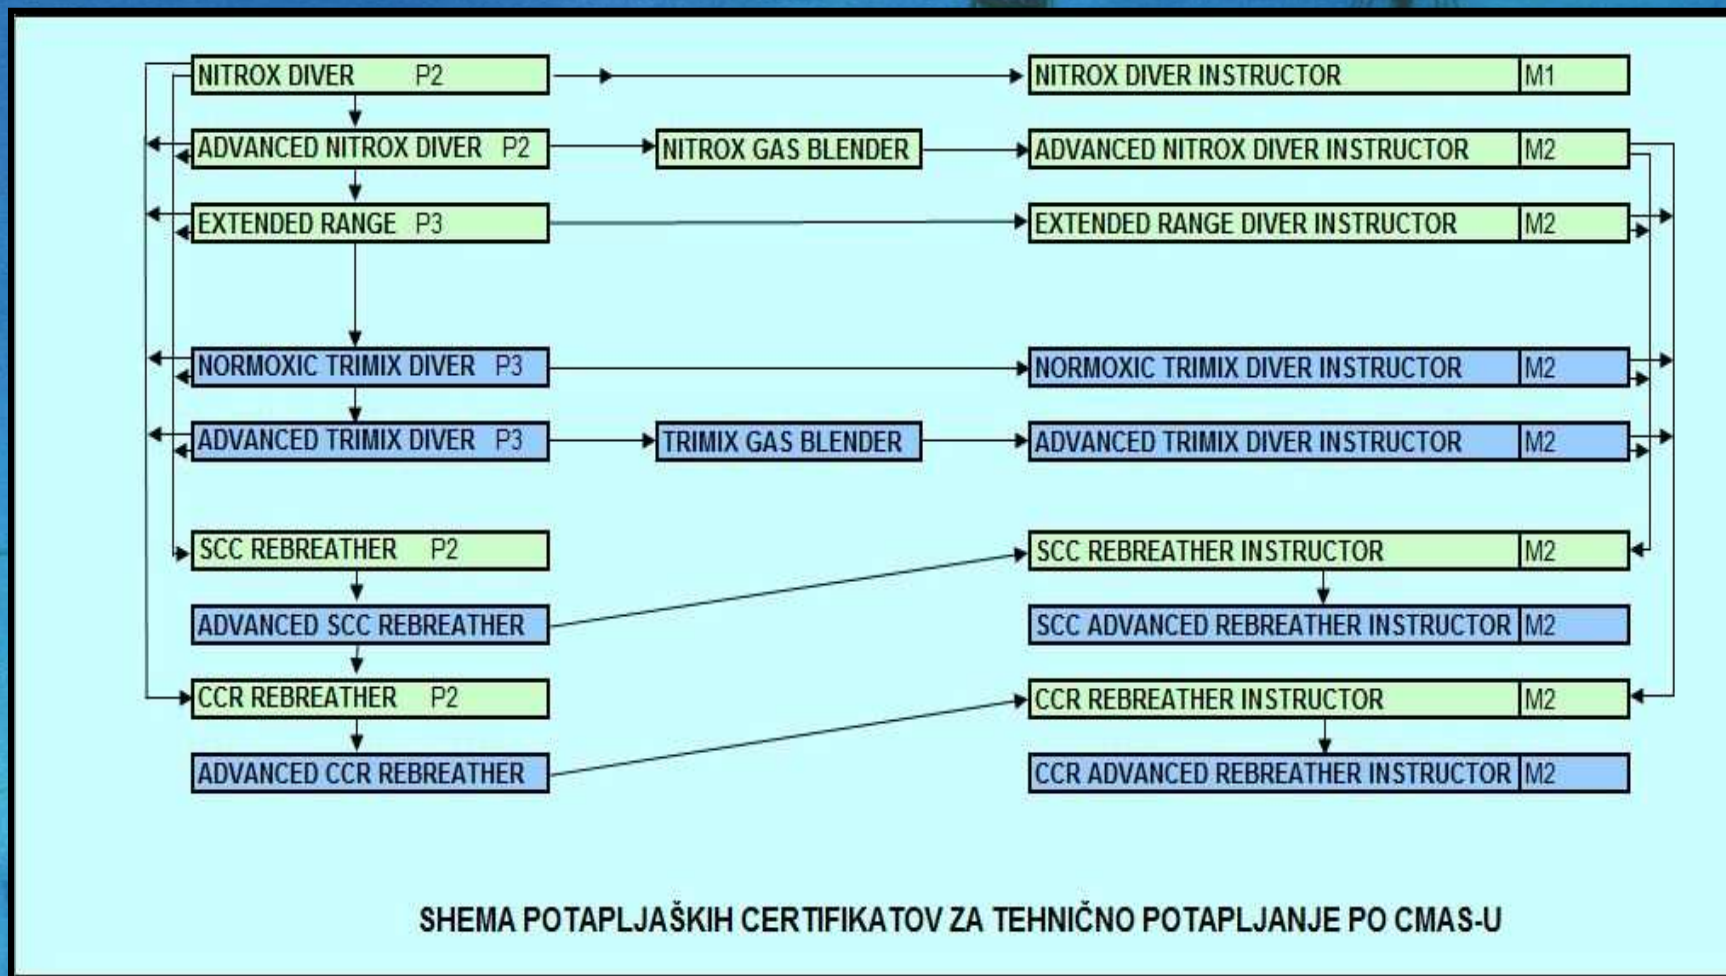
NITROX DIVER P2
NITROX DIVER INSTRUCTOR M1
ADVANCED NITROX DIVER P2
NITROX GAS BLENDER
ADVANCED NITROX DIVER INSTRUCTOR M2
EXTENDED RANGE P3
EXTENDED RANGE DIVER INSTRUCTOR M2
NORMOXIC TRIMIX DIVER P3
NORMOXIC TRIMIX DIVER INSTRUCTOR M2
ADVANCED TRIMIX DIVER P3
TRIMIX GAS BLENDER
ADVANCED TRIMIX DIVER INSTRUCTOR M2
SCC REBREATHER P2
SCC REBREATHER INSTRUCTOR M2
ADVANCED SCC REBREATHER
SCC ADVANCED REBREATHER INSTRUCTOR M2
CCR REBREATHER P2
CCR REBREATHER INSTRUCTOR M2
ADVANCED CCR REBREATHER
CCR ADVANCED REBREATHER INSTRUCTOR M2

SHEMA POTAPLJAŠKIH CERTIFIKATOV ZA TEHNIČNO POTAPLJANJE PO CMAS-U